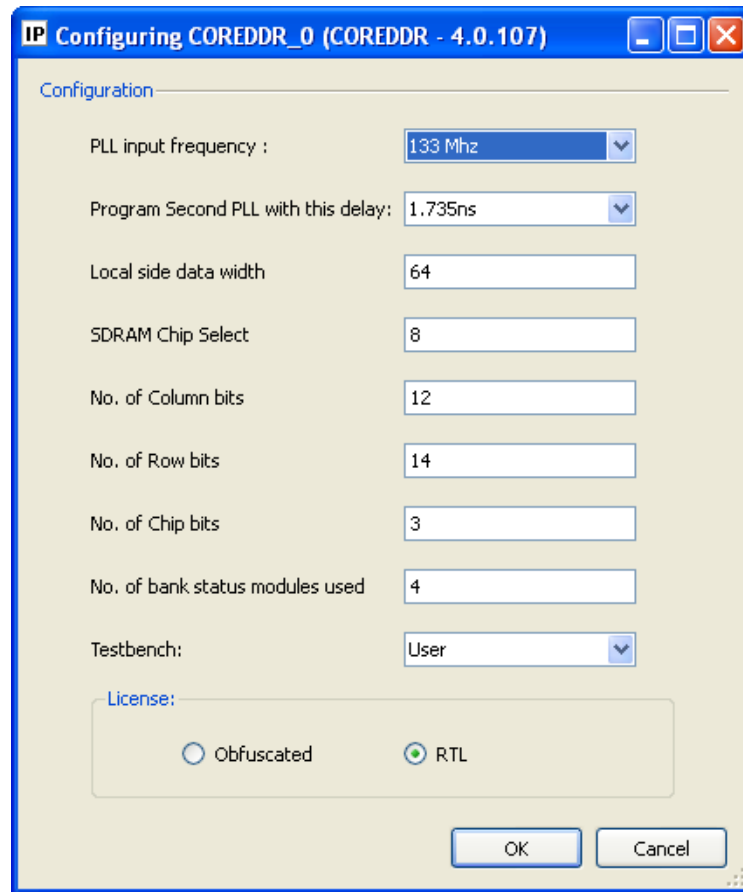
IP Configuring COREDDR_0 (COREDDR - 4.0.107)

Configuration

PLL input frequency : 133 Mhz

Program Second PLL with this delay: 1.735ns

Local side data width 64

SDRAM Chip Select 8

No. of Column bits 12

No. of Row bits 14

No. of Chip bits 3

No. of bank status modules used 4

Testbench: User

License:

Obfuscated RTL

OK Cancel